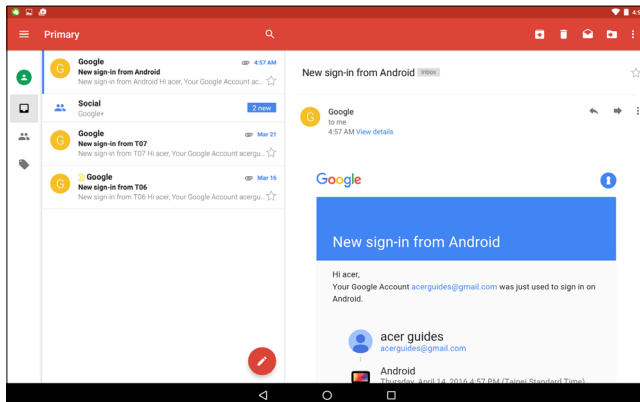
Primary

Google
4:57 AM
New sign-in from Android
New sign-in from Android Hi acer, Your Google Account ac...

Social
Google+
2 new

Google
Mar 21
New sign-in from T07
New sign-in from T07 Hi acer, Your Google Account acergu...

Google
Mar 16
New sign-in from T06
New sign-in from T06 Hi acer, Your Google Account acergu...

New sign-in from Android Inbox

Google
to me
4:57 AM View details

Google

New sign-in from Android

Hi acer,
Your Google Account acerguides@gmail.com was just used to sign in on Android.

acer guides
acerguides@gmail.com

Android
Thursday, April 14, 2016 4:57 PM (Taipei Standard Time)